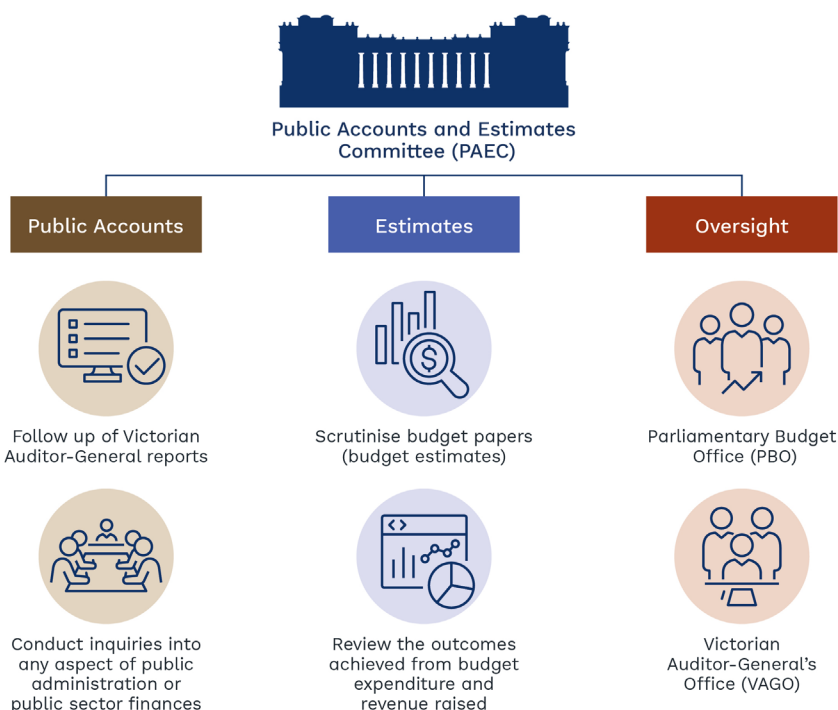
Public Accounts and Estimates Committee (PAEC)

Public Accounts

Estimates

Oversight

Follow up of Victorian Auditor-General reports

Scrutinise budget papers (budget estimates)

Parliamentary Budget Office (PBO)

Conduct inquiries into any aspect of public administration or public sector finances

Review the outcomes achieved from budget expenditure and revenue raised

Victorian Auditor-General's Office (VAGO)